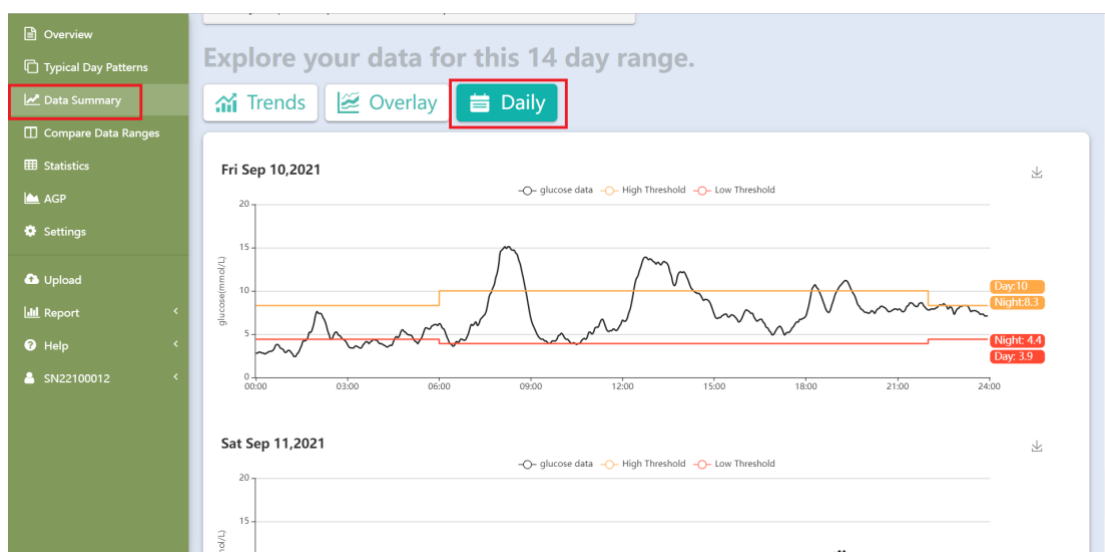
Overview
Typical Day Patterns
Data Summary
Compare Data Ranges
Statistics
AGP
Settings
Upload
Report
Help
SN22100012

Explore your data for this 14 day range.

Trends
Overlay
Daily

Fri Sep 10,2021

glucose data High Threshold Low Threshold

20
15
10
5
0

glucose(mmol/L)

00:00 03:00 06:00 09:00 12:00 15:00 18:00 21:00 24:00

Day:10
Night:8.3
Night: 4.4
Day: 3.9

Sat Sep 11,2021

glucose data High Threshold Low Threshold

20
15

ol/L)